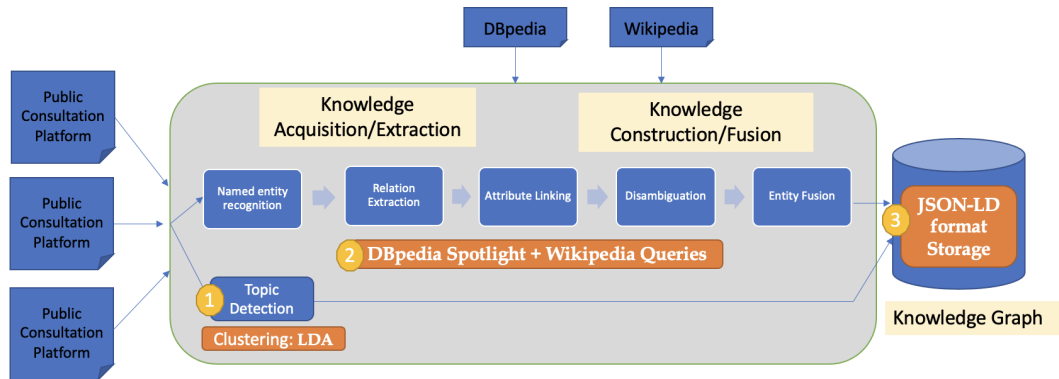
DBpedia

Wikipedia

Public Consultation Platform

Public Consultation Platform

Public Consultation Platform

Knowledge Acquisition/Extraction

Knowledge Construction/Fusion

Named entity recognition

Relation Extraction

Attribute Linking

Disambiguation

Entity Fusion

2 DBpedia Spotlight + Wikipedia Queries

1 Topic Detection

Clustering: LDA

3 JSON-LD format Storage

Knowledge Graph